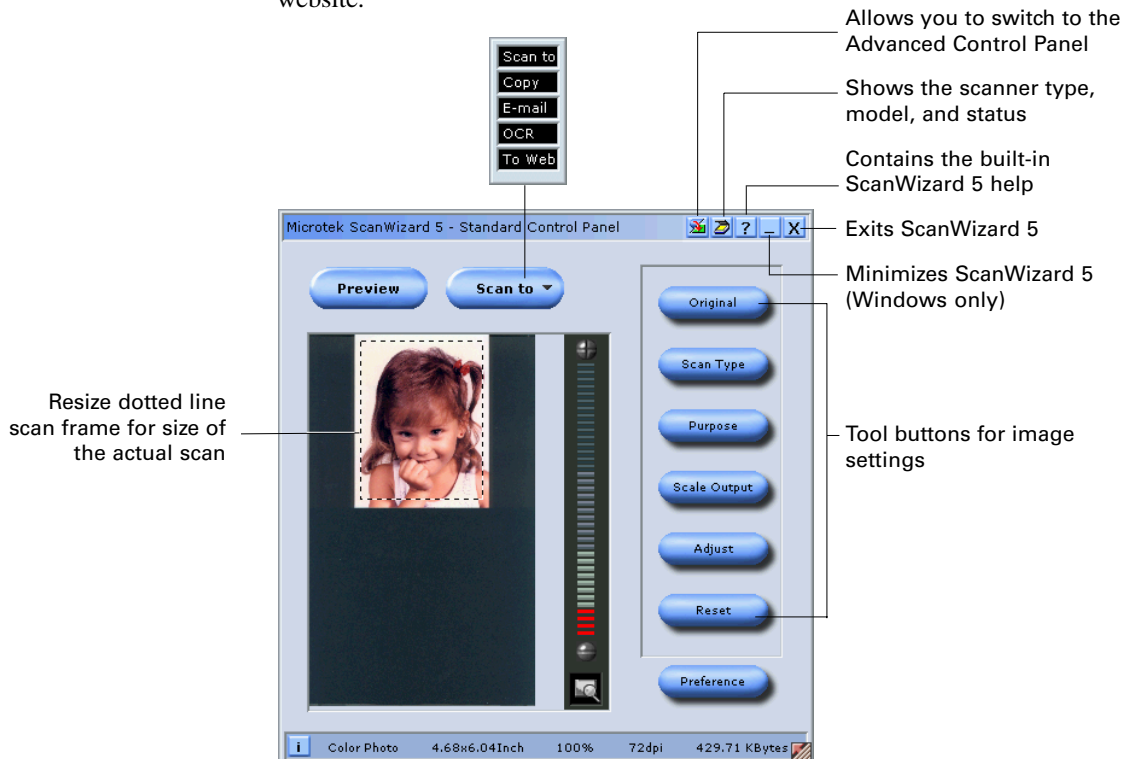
website.

Scan to
Copy
E-mail
OCR
To Web

Allows you to switch to the Advanced Control Panel

Shows the scanner type, model, and status

Contains the built-in ScanWizard 5 help

Microtek ScanWizard 5 - Standard Control Panel

? _ X

Exits ScanWizard 5

Minimizes ScanWizard 5 (Windows only)

Preview

Scan to

Original

Scan Type

Purpose

Scale Output

Adjust

Reset

Preference

Resize dotted line scan frame for size of the actual scan

Tool buttons for image settings

i Color Photo 4.68x6.04Inch 100% 72dpi 429.71 KBytes